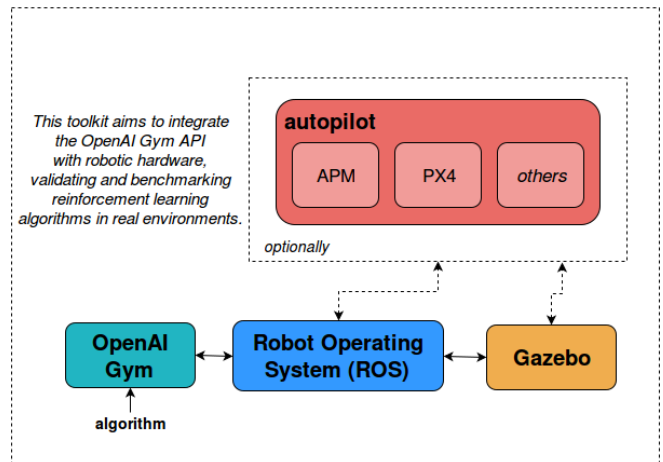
This toolkit aims to integrate the OpenAI Gym API with robotic hardware, validating and benchmarking reinforcement learning algorithms in real environments.

autopilot

APM

PX4

others

optionally

OpenAI Gym

Robot Operating System (ROS)

Gazebo

algorithm